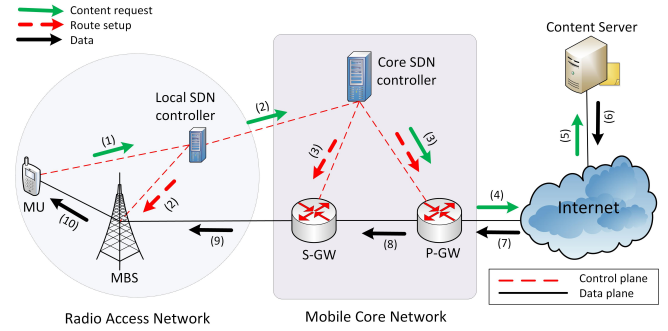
Content request
Route setup
Data

Content Server

Local SDN controller

Core SDN controller

(1)
(2)
(2)
(3)
(3)
(4)
(5)
(6)
(7)
(8)
(9)
(10)

MU
MBS
S-GW
P-GW
Internet

Control plane
Data plane

Radio Access Network
Mobile Core Network